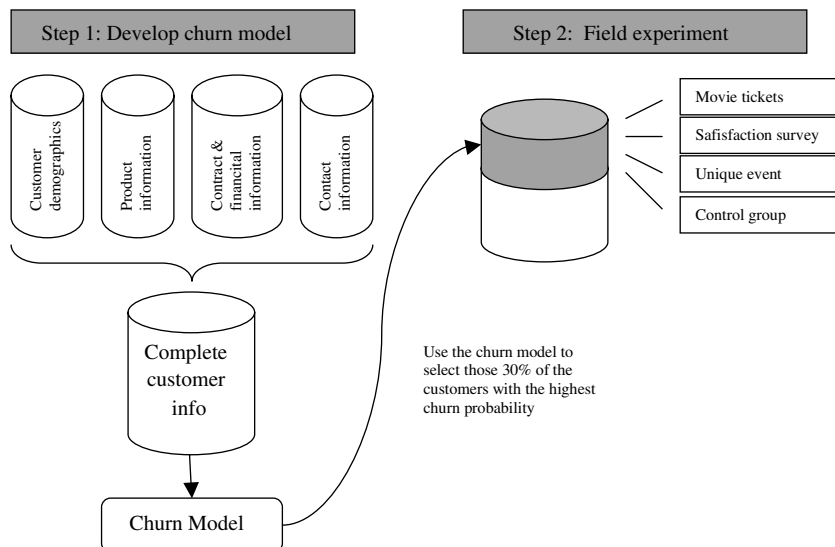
Step 1: Develop churn model

Step 2: Field experiment

Customer demographics

Product information

Contract & financial information

Contact information

Movie tickets

Safisfaction survey

Unique event

Control group

Complete customer info

Use the churn model to select those 30% of the customers with the highest churn probability

Churn Model